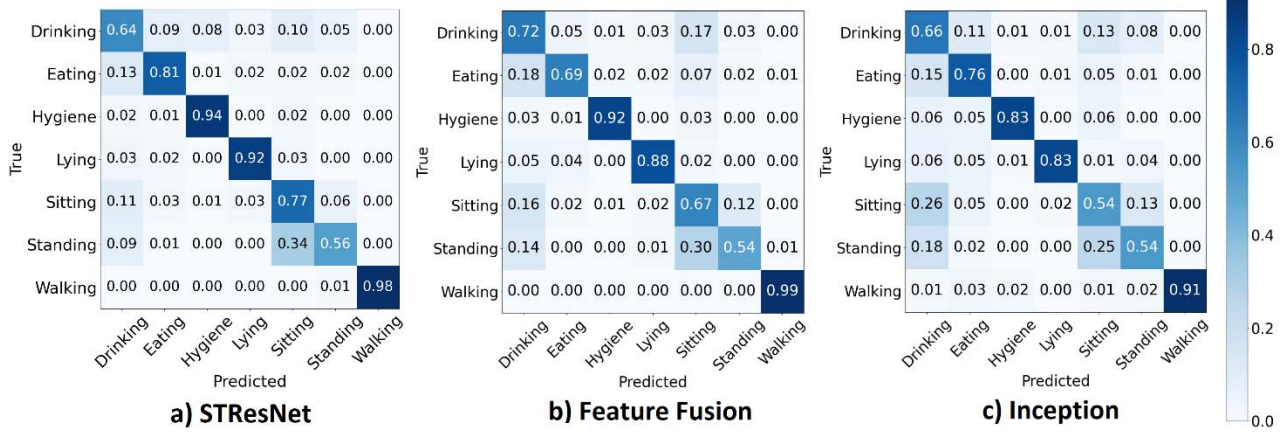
| True | Drinking | Eating | Hygiene | Lying | Sitting | Standing | Walking |
|---|---|---|---|---|---|---|---|
| Drinking | 0.64 | 0.09 | 0.08 | 0.03 | 0.10 | 0.05 | 0.00 |
| Eating | 0.13 | 0.81 | 0.01 | 0.02 | 0.02 | 0.02 | 0.00 |
| Hygiene | 0.02 | 0.01 | 0.94 | 0.00 | 0.02 | 0.00 | 0.00 |
| Lying | 0.03 | 0.02 | 0.00 | 0.92 | 0.03 | 0.00 | 0.00 |
| Sitting | 0.11 | 0.03 | 0.01 | 0.03 | 0.77 | 0.06 | 0.00 |
| Standing | 0.09 | 0.01 | 0.00 | 0.00 | 0.34 | 0.56 | 0.00 |
| Walking | 0.00 | 0.00 | 0.00 | 0.00 | 0.00 | 0.01 | 0.98 |

Predicted

a) STResNet

| True | Drinking | Eating | Hygiene | Lying | Sitting | Standing | Walking |
|---|---|---|---|---|---|---|---|
| Drinking | 0.72 | 0.05 | 0.01 | 0.03 | 0.17 | 0.03 | 0.00 |
| Eating | 0.18 | 0.69 | 0.02 | 0.02 | 0.07 | 0.02 | 0.01 |
| Hygiene | 0.03 | 0.01 | 0.92 | 0.00 | 0.03 | 0.00 | 0.00 |
| Lying | 0.05 | 0.04 | 0.00 | 0.88 | 0.02 | 0.00 | 0.00 |
| Sitting | 0.16 | 0.02 | 0.01 | 0.02 | 0.67 | 0.12 | 0.00 |
| Standing | 0.14 | 0.00 | 0.00 | 0.01 | 0.30 | 0.54 | 0.01 |
| Walking | 0.00 | 0.00 | 0.00 | 0.00 | 0.00 | 0.00 | 0.99 |

Predicted

b) Feature Fusion

| True | Drinking | Eating | Hygiene | Lying | Sitting | Standing | Walking |
|---|---|---|---|---|---|---|---|
| Drinking | 0.66 | 0.11 | 0.01 | 0.01 | 0.13 | 0.08 | 0.00 |
| Eating | 0.15 | 0.76 | 0.00 | 0.01 | 0.05 | 0.01 | 0.00 |
| Hygiene | 0.06 | 0.05 | 0.83 | 0.00 | 0.06 | 0.00 | 0.00 |
| Lying | 0.06 | 0.05 | 0.01 | 0.83 | 0.01 | 0.04 | 0.00 |
| Sitting | 0.26 | 0.05 | 0.00 | 0.02 | 0.54 | 0.13 | 0.00 |
| Standing | 0.18 | 0.02 | 0.00 | 0.00 | 0.25 | 0.54 | 0.00 |
| Walking | 0.01 | 0.03 | 0.02 | 0.00 | 0.01 | 0.02 | 0.91 |

Predicted

c) Inception

0.8
0.6
0.4
0.2
0.0